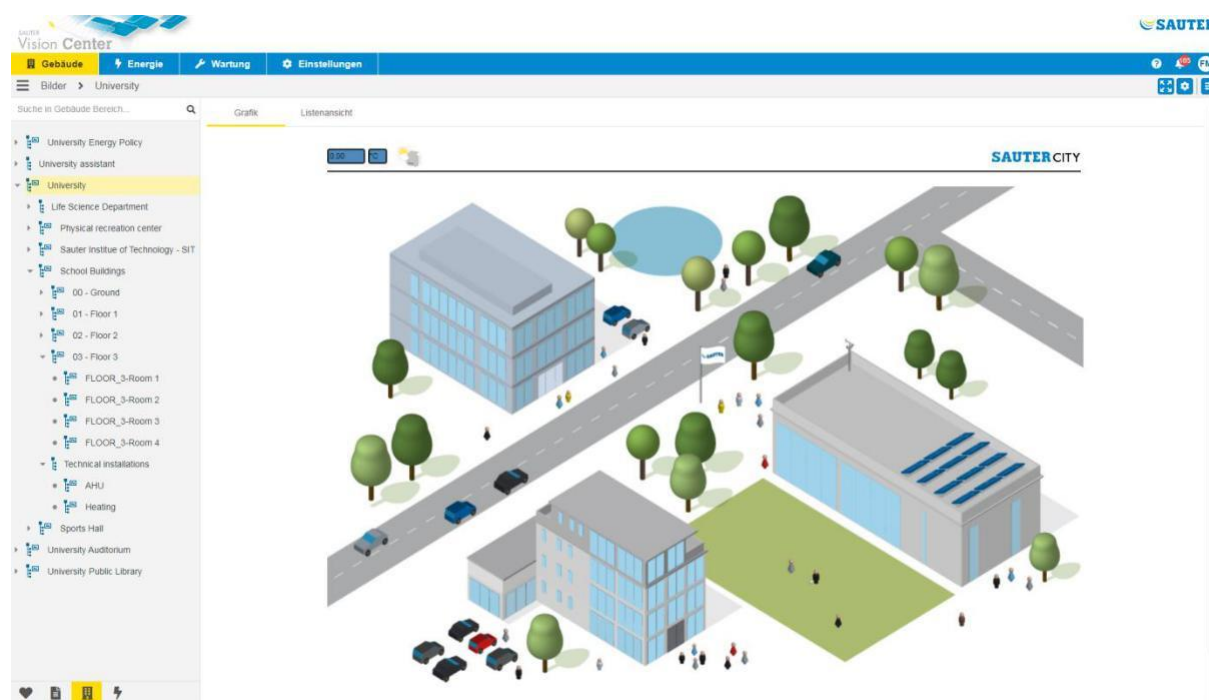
SAUTER
Vision Center

SAUTER

Gebäude
Energie
Wartung
Einstellungen

Bilder > University

Suche in Gebäude Bereich...

University Energy Policy
University assistant
University
Life Science Department
Physical recreation center
Sauter Institue of Technology - SIT
School Buildings
00 - Ground
01 - Floor 1
02 - Floor 2
03 - Floor 3
FLOOR_3-Room 1
FLOOR_3-Room 2
FLOOR_3-Room 3
FLOOR_3-Room 4
Technical installations
AHU
Heating
Sports Hall
University Auditorium
University Public Library

Grafik
Listenansicht

SAUTER CITY

SAUTER